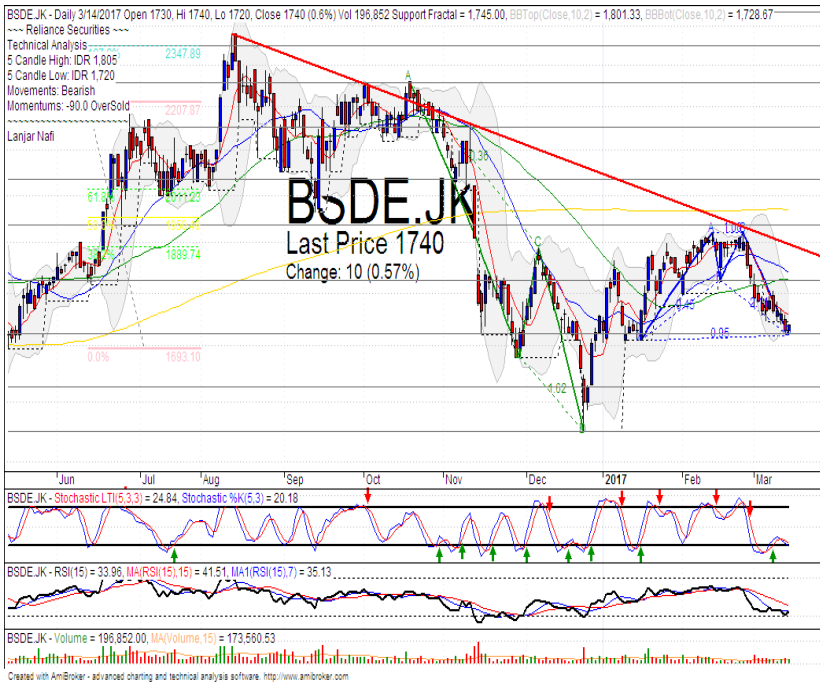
BSDE.JK - Daily 3/14/2017 Open 1730, Hi 1740, Lo 1720, Close 1740 (0.6%) Vol 196,852 Support Fractal = 1,745.00, BBTop(Close,10,2) = 1,801.33, BBBot(Close,10,2) = 1,728.67
~~~ Reliance Securities ~~~
Technical Analysis
5 Candle High: IDR 1,805
5 Candle Low: IDR 1,720
Movements: Bearish
Momentums: -90.0 OverSold

Lanjar Nafi

2347.89
2207.87
61.8%
2071.23
1889.74
0.0%
1693.10

BSDE.JK
Last Price 1740
Change: 10 (0.57%)

A
C
1.36
1.02
1.002
0.45
0.05

Jun
Jul
Aug
Sep
Oct
Nov
Dec
2017
Feb
Mar

BSDE.JK - Stochastic LTI(5,3,3) = 24.84, Stochastic %K(5,3) = 20.18

BSDE.JK - RSI(15) = 33.96, MA(RSI(15),15) = 41.51, MA1(RSI(15),7) = 35.13

BSDE.JK - Volume = 196,852.00, MA(Volume,15) = 173,560.53

Created with AmiBroker - advanced charting and technical analysis software. http://www.amibroker.com